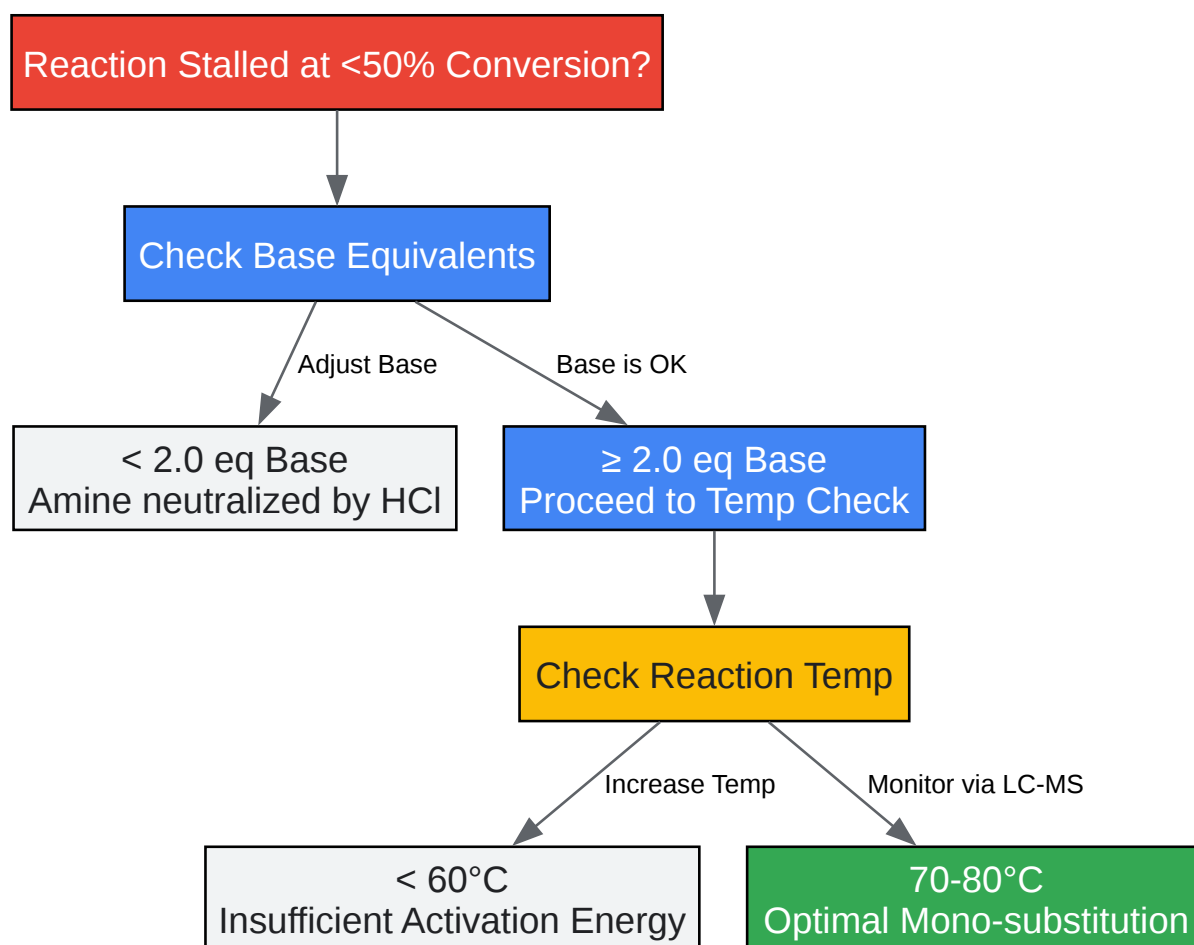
Reaction Stalled at <50% Conversion?

Check Base Equivalents

Adjust Base

Base is OK

< 2.0 eq Base
Amine neutralized by HCl

≥ 2.0 eq Base
Proceed to Temp Check

Check Reaction Temp

Increase Temp

Monitor via LC-MS

< 60°C
Insufficient Activation Energy

70-80°C
Optimal Mono-substitution